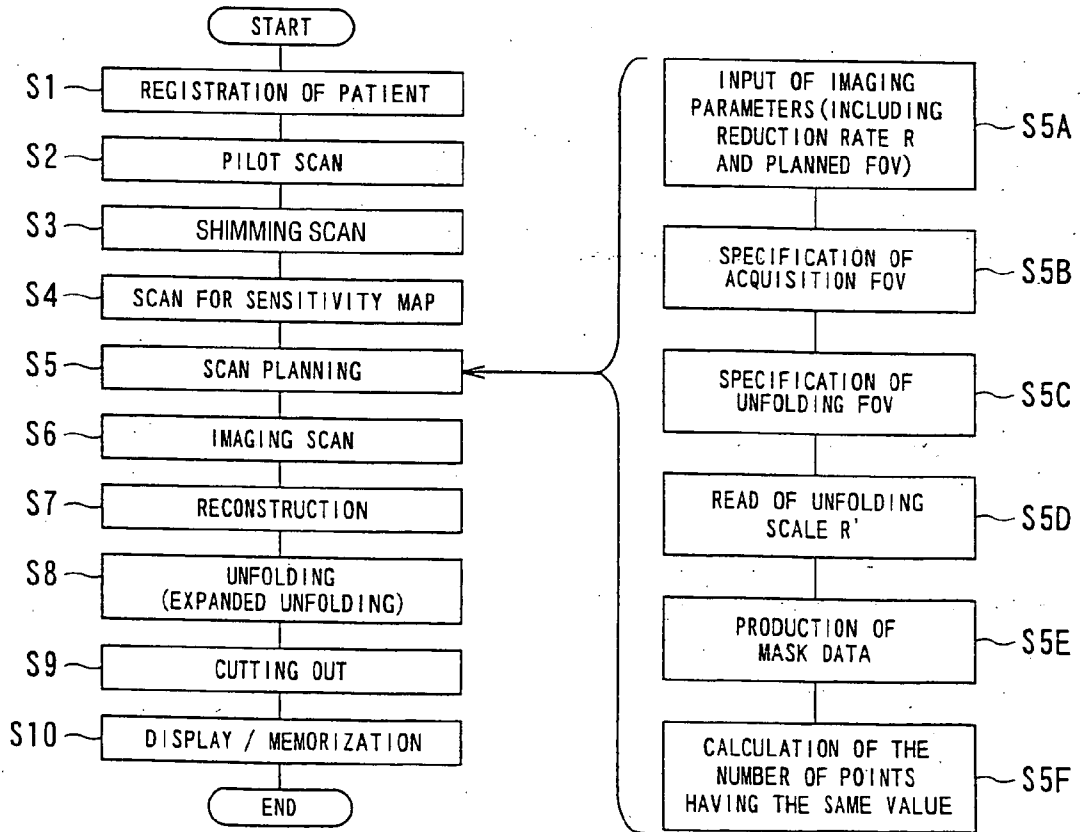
START

S1 REGISTRATION OF PATIENT

S2 PILOT SCAN

S3 SHIMMING SCAN

S4 SCAN FOR SENSITIVITY MAP

S5 SCAN PLANNING

S6 IMAGING SCAN

S7 RECONSTRUCTION

S8 UNFOLDING (EXPANDED UNFOLDING)

S9 CUTTING OUT

S10 DISPLAY / MEMORIZATION

END

INPUT OF IMAGING PARAMETERS(INCLUDING REDUCTION RATE R AND PLANNED FOV) S5A

SPECIFICATION OF ACQUISITION FOV S5B

SPECIFICATION OF UNFOLDING FOV S5C

READ OF UNFOLDING SCALE R' S5D

PRODUCTION OF MASK DATA S5E

CALCULATION OF THE NUMBER OF POINTS HAVING THE SAME VALUE S5F